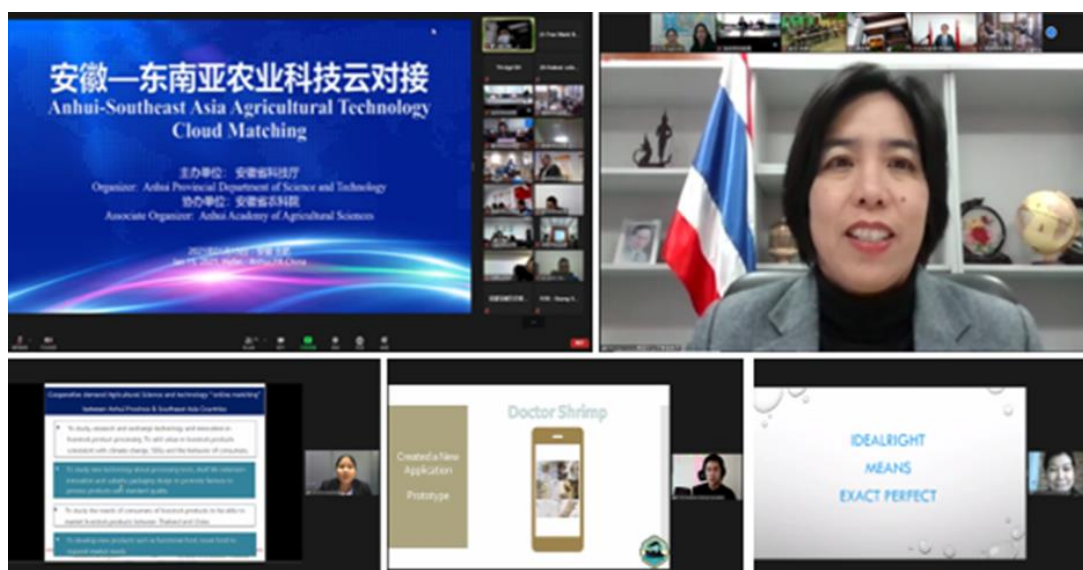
安徽—东南亚农业科技云对接
Anhui-Southeast Asia Agricultural Technology Cloud Matching

主办单位：安徽省科技厅
Organizer: Anhui Provincial Department of Science and Technology
协办单位：安徽省农科院
Associate Organizer: Anhui Academy of Agricultural Sciences

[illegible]
Jan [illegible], 2021 Hefei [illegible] China

Cooperative demand Agricultural Science and technology "online matching" between Anhui Province & Southeast Asia Countries

To study, research and exchange technology and innovation in livestock product processing. To add value to livestock products consistent with climate change, SDGs and the behavior of consumers.

To study new technology about processing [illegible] shelf life extension innovation and suitable packaging design to generate factors to process products with standard quality.

To study the needs of consumers of livestock products to be able to market livestock products between Thailand and China.

To develop new products such as functional food, novel food to support market needs

Doctor Shrimp

Created a New Application Prototype

IDEALRIGHT
MEANS
EXACT PERFECT